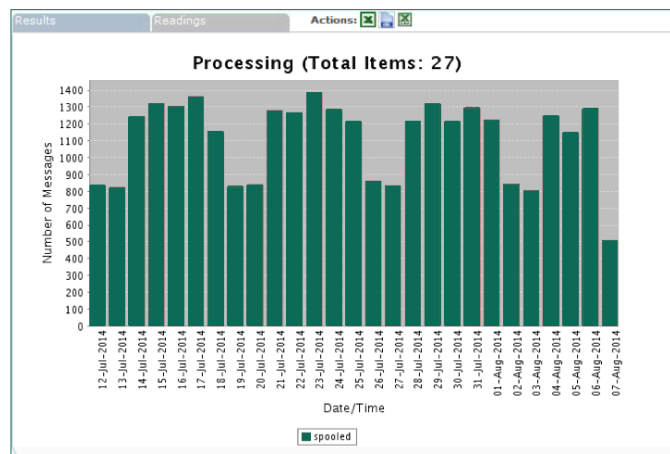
Results | Readings | Actions:

Processing (Total Items: 27)

Number of Messages

1400
1300
1200
1100
1000
900
800
700
600
500
400
300
200
100
0

12-Jul-2014
13-Jul-2014
14-Jul-2014
15-Jul-2014
16-Jul-2014
17-Jul-2014
18-Jul-2014
19-Jul-2014
20-Jul-2014
21-Jul-2014
22-Jul-2014
23-Jul-2014
24-Jul-2014
25-Jul-2014
26-Jul-2014
27-Jul-2014
28-Jul-2014
29-Jul-2014
30-Jul-2014
31-Jul-2014
01-Aug-2014
02-Aug-2014
03-Aug-2014
04-Aug-2014
05-Aug-2014
06-Aug-2014
07-Aug-2014

Date/Time

spooled